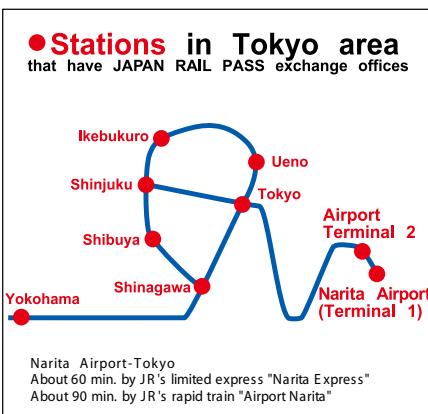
Stations in Tokyo area
that have JAPAN RAIL PASS exchange offices

Ikebukuro

Ueno

Shinjuku

Tokyo

Shibuya

Airport Terminal 2

Shinagawa

Yokohama

Narita Airport (Terminal 1)

Narita Airport-Tokyo
About 60 min. by JR's limited express "Narita Express"
About 90 min. by JR's rapid train "Airport Narita"